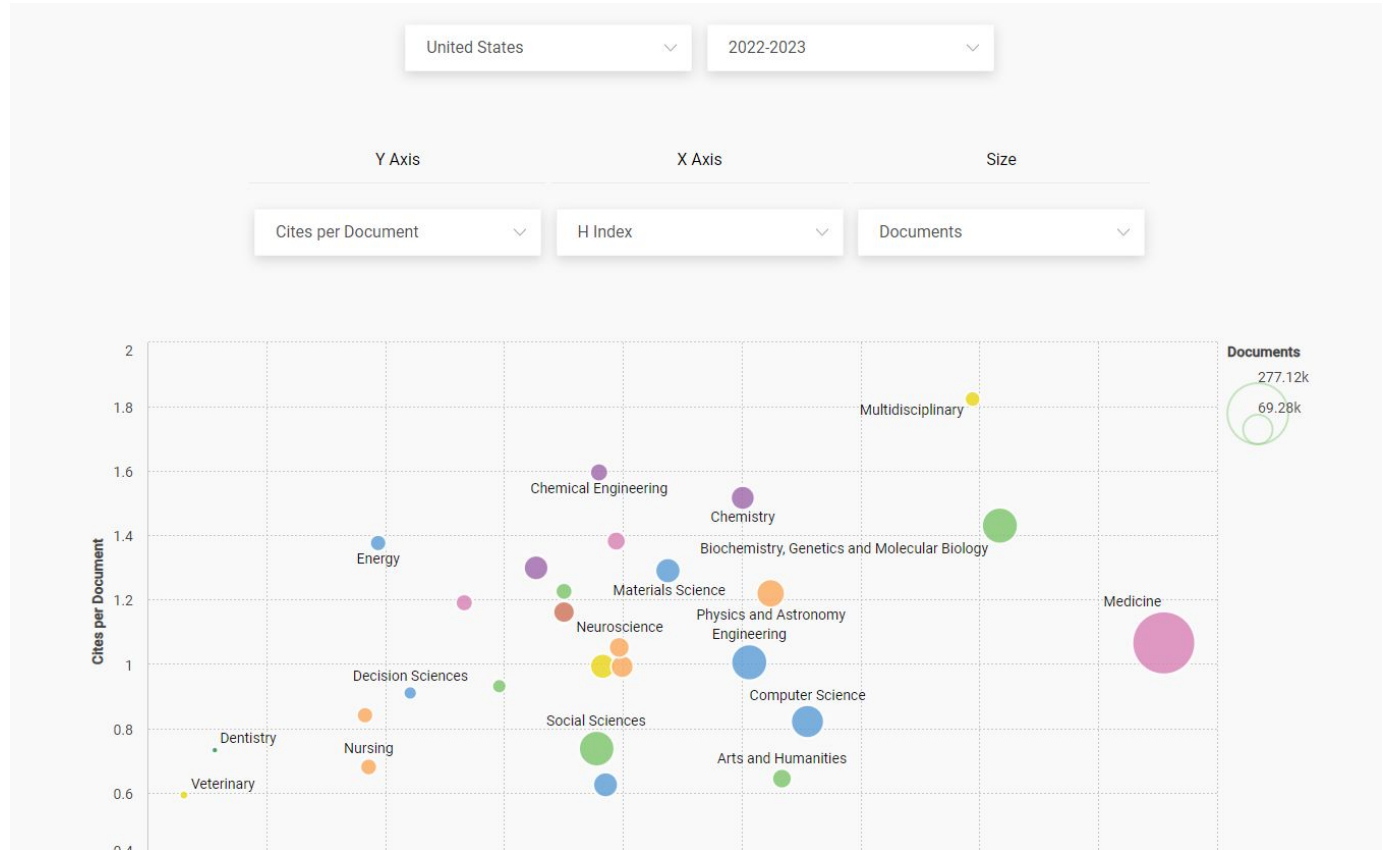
United States
2022-2023

Y Axis
X Axis
Size

Cites per Document
H Index
Documents

Documents
277.12k
69.28k

2
1.8
1.6
1.4
1.2
1
0.8
0.6

Cites per Document

Multidisciplinary
Chemical Engineering
Chemistry
Energy
Biochemistry, Genetics and Molecular Biology
Materials Science
Physics and Astronomy
Medicine
Neuroscience
Engineering
Decision Sciences
Computer Science
Social Sciences
Dentistry
Nursing
Arts and Humanities
Veterinary